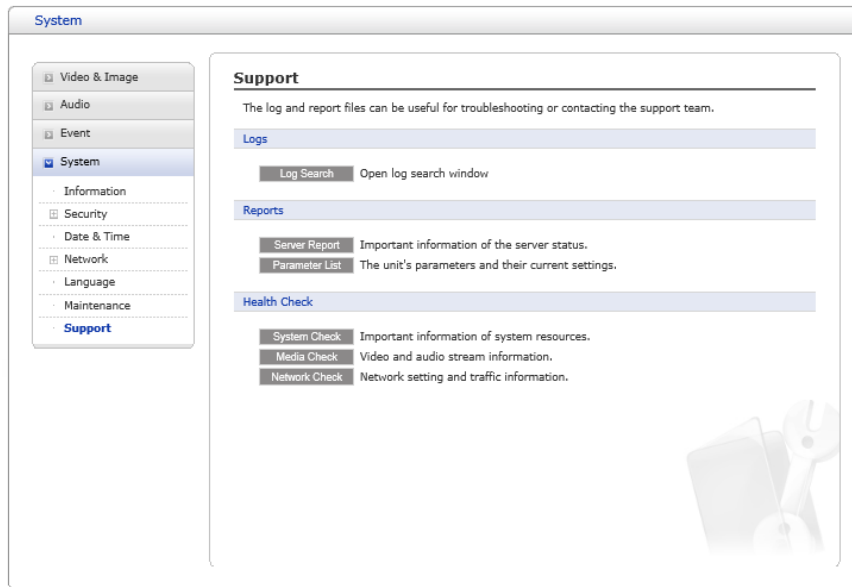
System

Video & Image
Audio
Event
System
Information
Security
Date & Time
Network
Language
Maintenance
Support

Support

The log and report files can be useful for troubleshooting or contacting the support team.

Logs

Log Search Open log search window

Reports

Server Report Important information of the server status.
Parameter List The unit's parameters and their current settings.

Health Check

System Check Important information of system resources.
Media Check Video and audio stream information.
Network Check Network setting and traffic information.